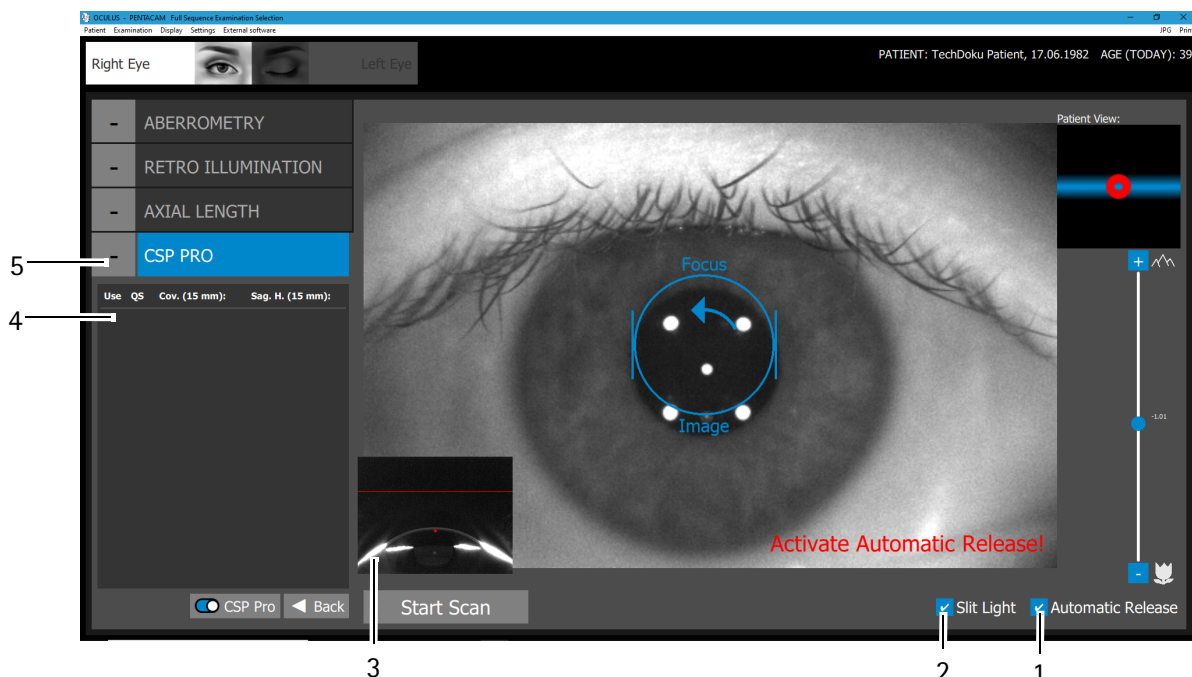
OCULUS - PENTACAM Full Sequence Examination Selection
Patient Examination Display Settings External software
JPG Prin

Right Eye
Left Eye

PATIENT: TechDoku Patient, 17.06.1982 AGE (TODAY): 39

- ABERROMETRY
- RETRO ILLUMINATION
- AXIAL LENGTH
- CSP PRO

5
4

| Use | QS | Cov. (15 mm): | Sag. H. (15 mm): |
|---|---|---|---|

Patient View:

Focus
Image

-1.01

Activate Automatic Release!

CSP Pro
Back
Start Scan

Slit Light
Automatic Release

3
2
1